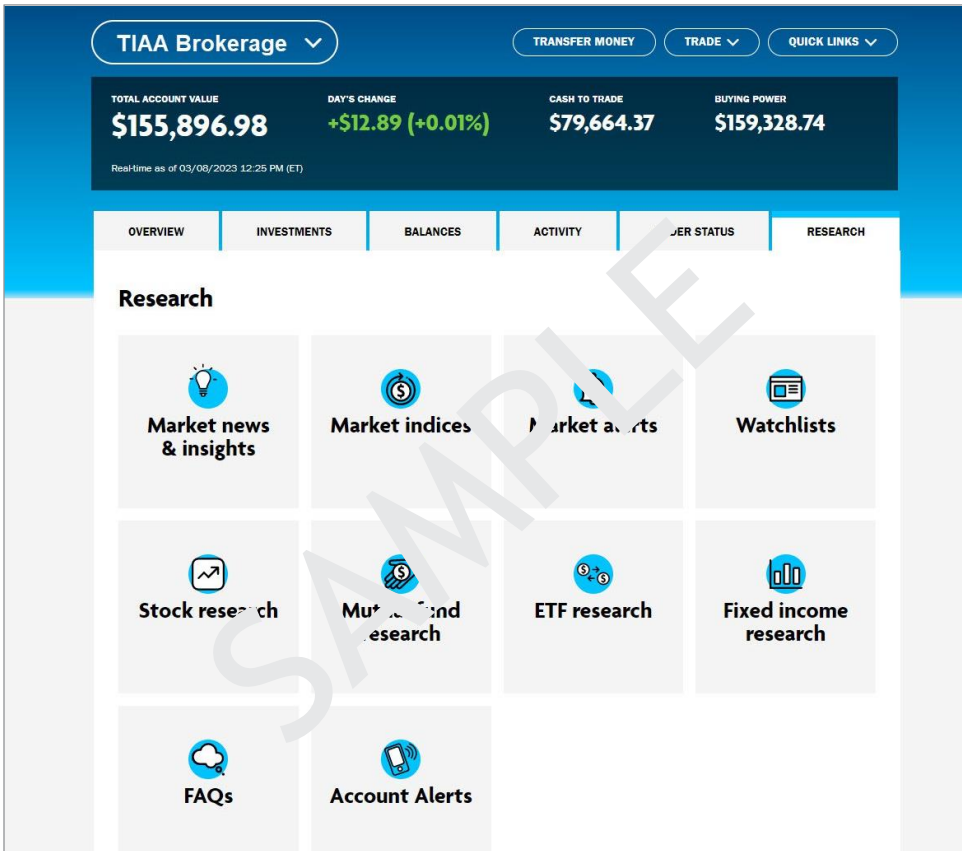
TIAA Brokerage

TRANSFER MONEY
TRADE
QUICK LINKS

TOTAL ACCOUNT VALUE
$155,896.98

DAY'S CHANGE
+$12.89 (+0.01%)

CASH TO TRADE
$79,664.37

BUYING POWER
$159,328.74

Real-time as of 03/08/2023 12:25 PM (ET)

OVERVIEW
INVESTMENTS
BALANCES
ACTIVITY
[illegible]ER STATUS
RESEARCH

SAMPLE

Research

Market news & insights

Market indices

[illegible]arket a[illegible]rts

Watchlists

Stock resea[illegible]ch

Mu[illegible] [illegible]nd research

ETF research

Fixed income research

FAQs

Account Alerts